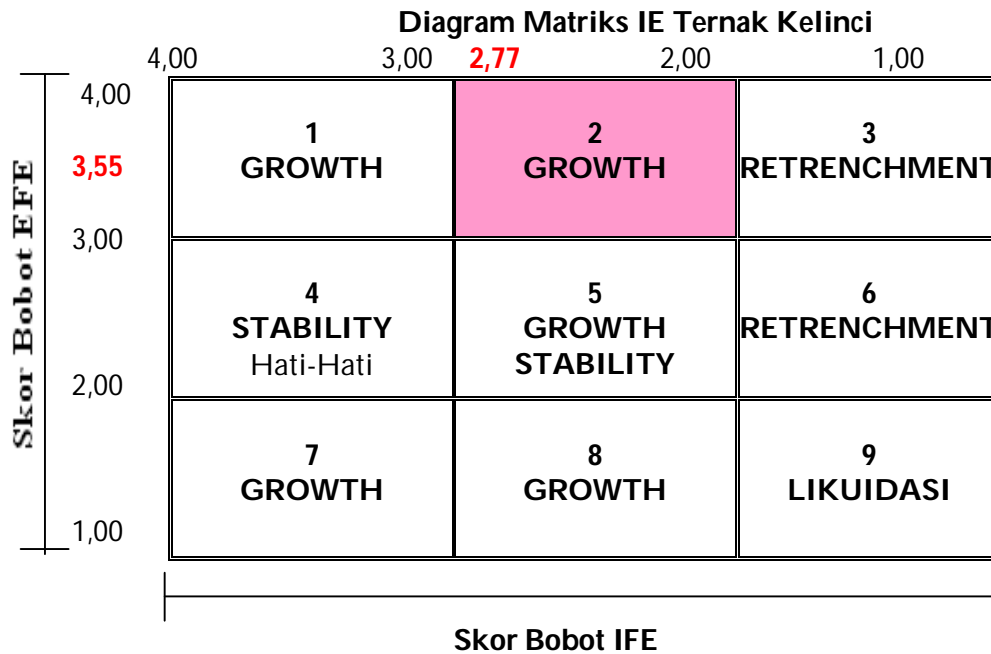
Diagram Matriks IE Ternak Kelinci

4,00 3,00 2,77 2,00 1,00

Skor Bobot EFE

4,00
3,55
3,00
2,00
1,00

| 1 GROWTH | 2 GROWTH | 3 RETRENCHMENT |
|---|---|---|
| 4 STABILITY Hati-Hati | 5 GROWTH STABILITY | 6 RETRENCHMENT |
| 7 GROWTH | 8 GROWTH | 9 LIKUIDASI |

Skor Bobot IFE